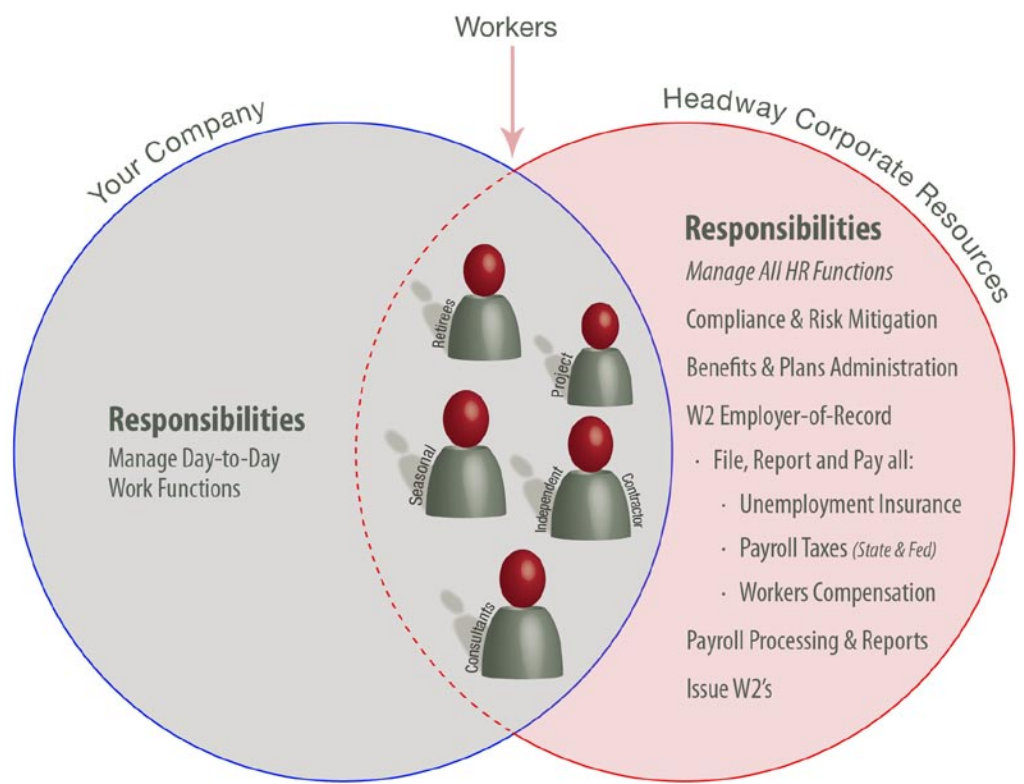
Workers

Your Company

Headway Corporate Resources

Responsibilities
Manage Day-to-Day Work Functions

Retirees
Project
Seasonal
Independent Contractor
Consultants

Responsibilities
Manage All HR Functions
Compliance & Risk Mitigation
Benefits & Plans Administration
W2 Employer-of-Record
· File, Report and Pay all:
· Unemployment Insurance
· Payroll Taxes (State & Fed)
· Workers Compensation
Payroll Processing & Reports
Issue W2's